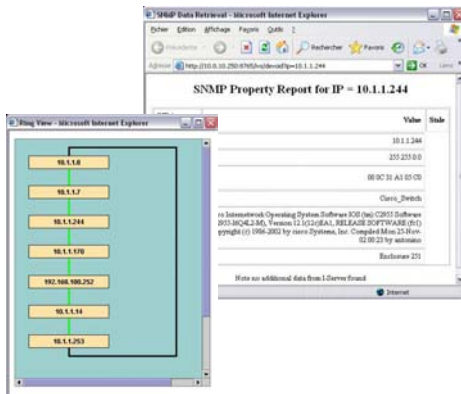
SNMP Data Retrieval - Microsoft Internet Explorer
Fichier Edition Affichage Favoris Outils ?
Précédente Rechercher Favoris
Adresse http://10.0.10.250:8765/vs/device?ip=10.1.1.244 OK Liens

SNMP Property Report for IP = 10.1.1.244

| | Value | Stale |
|---|---|---|
| | 10.1.1.244 | |
| | 255.255.0.0 | |
| | 00 0C 31 A1 65 C0 | |
| | Cisco_Switch | |
| | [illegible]o Internetwork Operating System Software IOS (tm) C2955 Software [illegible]955-I6Q4L2-M), Version 12.1(12c)EA1, RELEASE SOFTWARE (fc1) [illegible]pyright (c) 1986-2002 by cisco Systems, Inc. Compiled Mon 25-Nov-02 00:23 by antonino | |
| | Enclosure 251 | |

Note no additional data from I-Server found

Internet

Ring View - Microsoft Internet Explorer

10.1.1.8
10.1.1.7
10.1.1.244
10.1.1.170
192.168.100.252
10.1.1.14
10.1.1.253